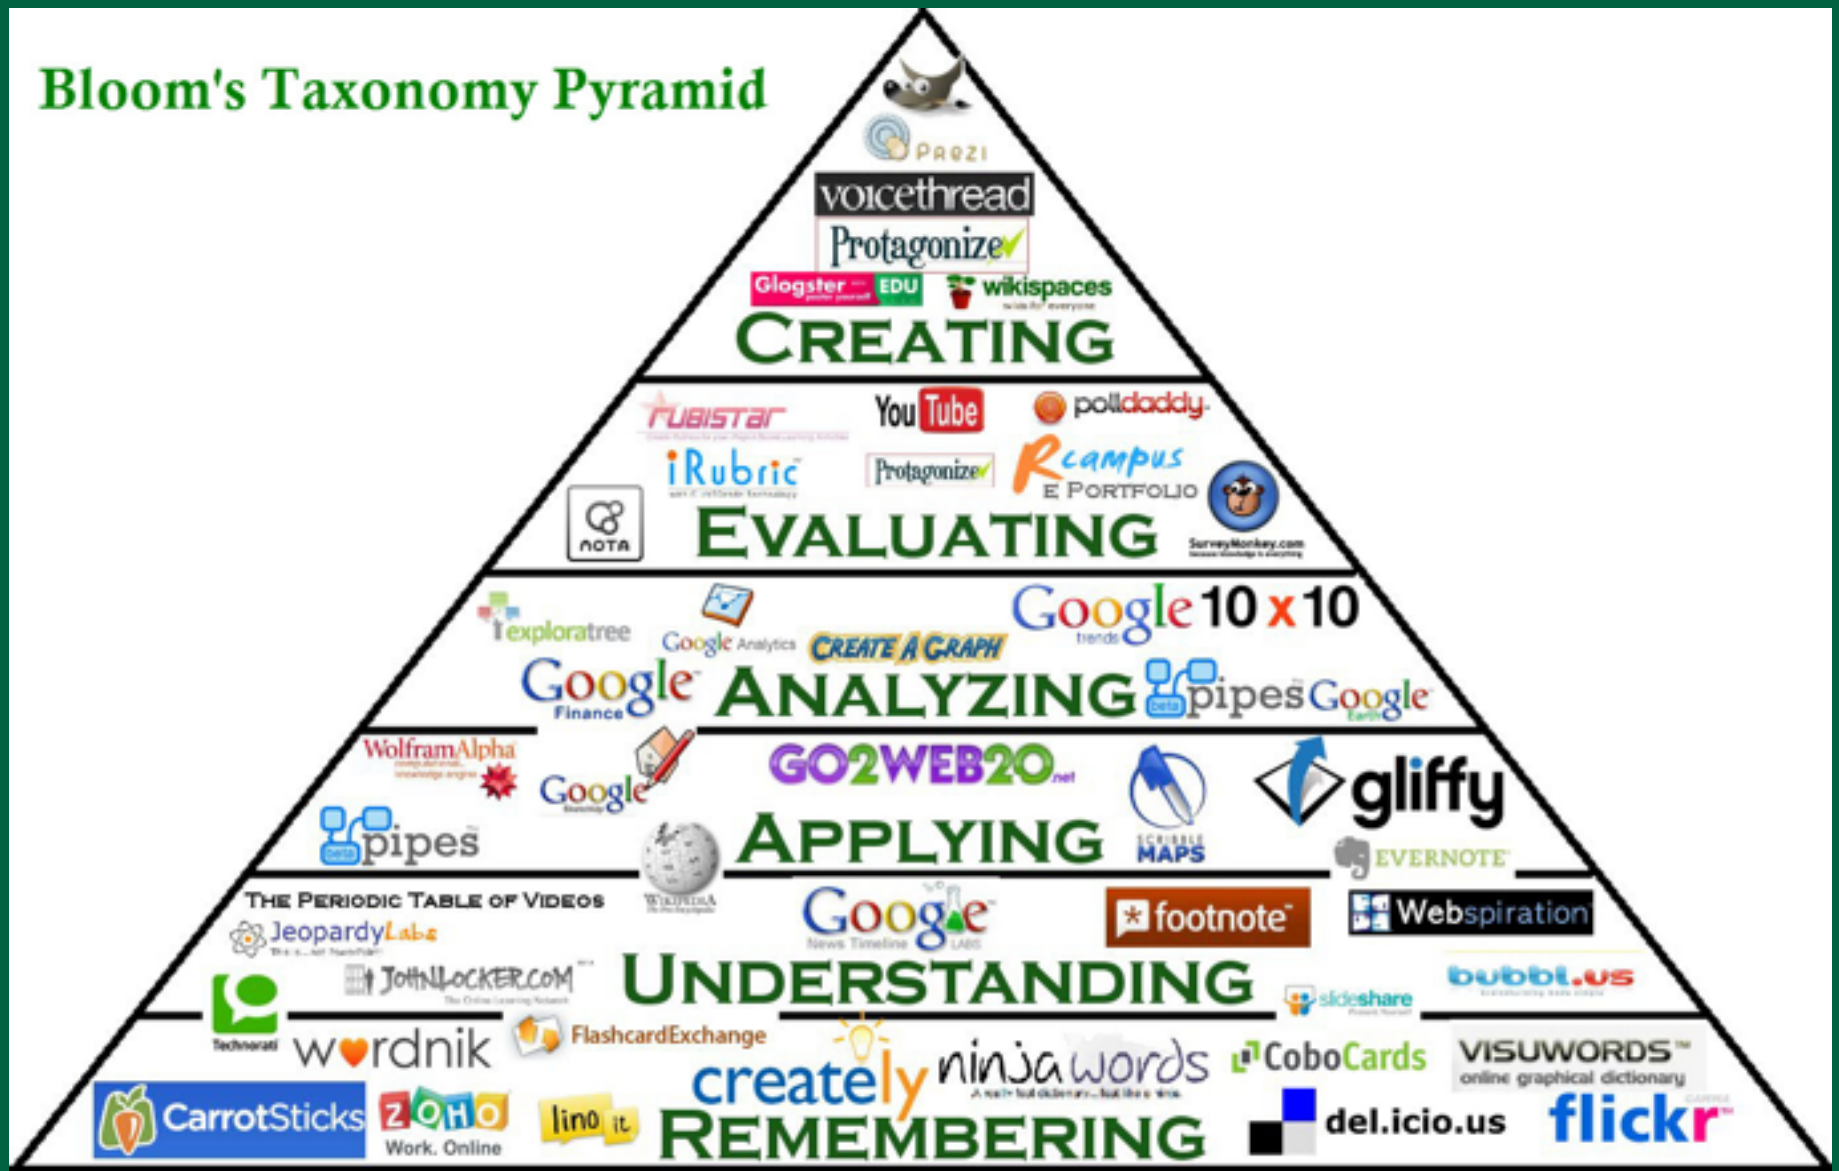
Bloom's Taxonomy Pyramid

Prezi
voicethread
Protagonize
Glogster EDU
wikispaces
CREATING

rubistar
YouTube
polldaddy
iRubric
Protagonize
Rcampus
E PORTFOLIO
NOTA
EVALUATING
SurveyMonkey.com

exploratree
Google Analytics
CREATE A GRAPH
Google trends
10 x 10
Google Finance
ANALYZING
pipes
Google Earth

WolframAlpha
Google
GO2WEB20.net
gliffy
pipes
APPLYING
SCRIBBLE MAPS
EVERNOTE
WIKIPEDIA

THE PERIODIC TABLE OF VIDEOS
JeopardyLabs
Google News Timeline
footnote
Webspiration
JOHNLOCKER.COM
UNDERSTANDING
slideshare
bubbl.us

Technorati
wordnik
FlashcardExchange
creately
ninjawords
CoboCards
VISUWORDS
online graphical dictionary
CarrotSticks
ZOHO Work. Online
lino it
REMEMBERING
del.icio.us
flickr